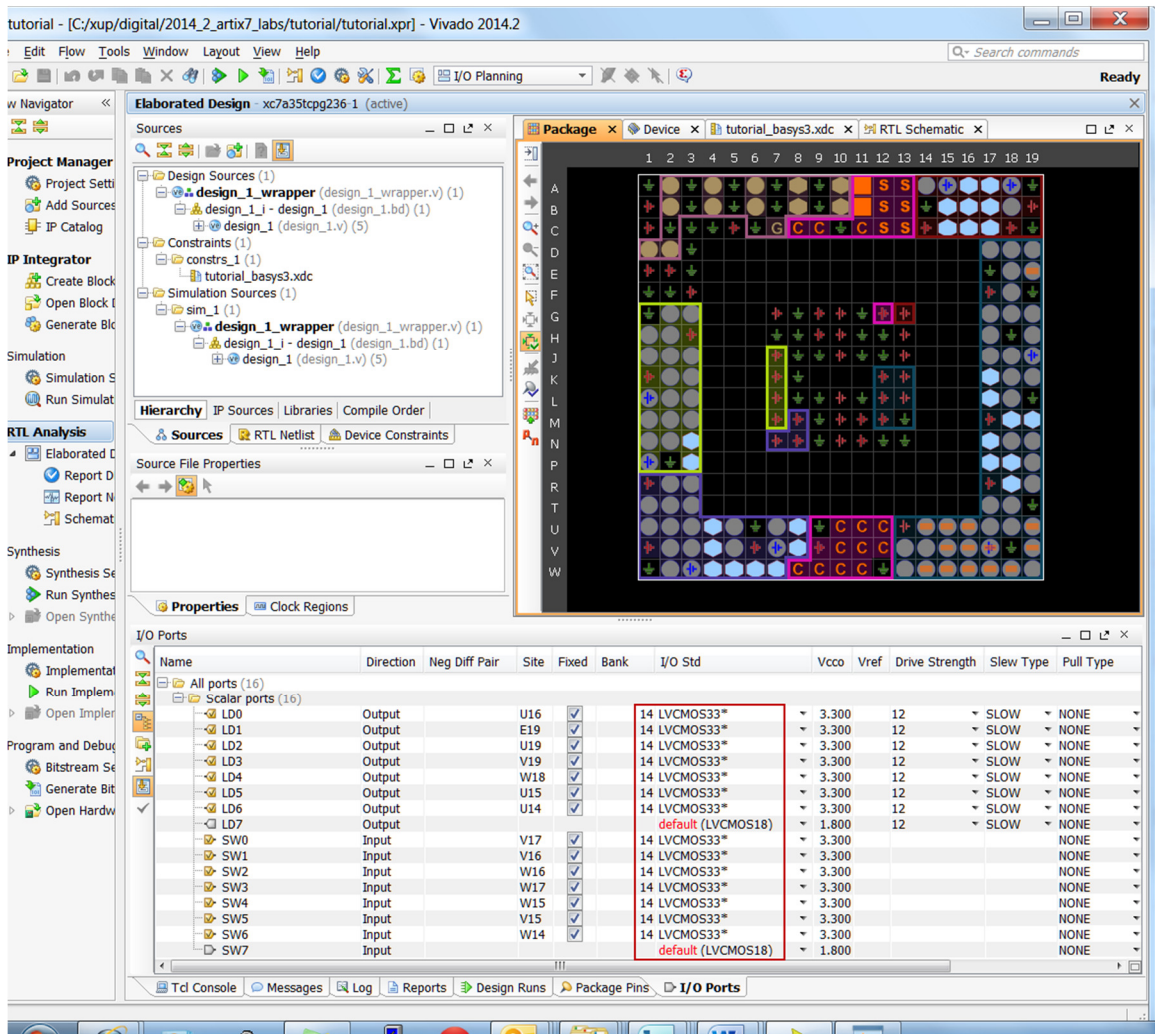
tutorial - [C:/xup/digital/2014_2_artix7_labs/tutorial/tutorial.xpr] - Vivado 2014.2

Edit Flow Tools Window Layout View Help

Search commands

I/O Planning

Ready

w Navigator

Project Manager
Project Setti
Add Sources
IP Catalog

IP Integrator
Create Block
Open Block
Generate Blo

Simulation
Simulation S
Run Simulat

RTL Analysis
Elaborated
Report D
Report N
Schemat

Synthesis
Synthesis Se
Run Synthes
Open Synthe

Implementation
Implementat
Run Impleme
Open Impler

Program and Debug
Bitstream Se
Generate Bit
Open Hardw

Elaborated Design - xc7a35tcpg236-1 (active)

Sources

Design Sources (1)
design_1_wrapper (design_1_wrapper.v) (1)
design_1_i - design_1 (design_1.bd) (1)
design_1 (design_1.v) (5)
Constraints (1)
constrs_1 (1)
tutorial_basys3.xdc
Simulation Sources (1)
sim_1 (1)
design_1_wrapper (design_1_wrapper.v) (1)
design_1_i - design_1 (design_1.bd) (1)
design_1 (design_1.v) (5)

Hierarchy | IP Sources | Libraries | Compile Order
Sources | RTL Netlist | Device Constraints

Source File Properties

Properties | Clock Regions

Package | Device | tutorial_basys3.xdc | RTL Schematic

1 2 3 4 5 6 7 8 9 10 11 12 13 14 15 16 17 18 19
A B C D E F G H J K L M N P R T U V W

G C C C S S S S
C C C
C C C
C C C C

I/O Ports

| Name | Direction | Neg Diff Pair | Site | Fixed | Bank | I/O Std | Vcco | Vref | Drive Strength | Slew Type | Pull Type |
|---|---|---|---|---|---|---|---|---|---|---|---|
| All ports (16) | | | | | | | | | | | |
| Scalar ports (16) | | | | | | | | | | | |
| LD0 | Output | | U16 | ✓ | 14 | LVCMOS33* | 3.300 | | 12 | SLOW | NONE |
| LD1 | Output | | E19 | ✓ | 14 | LVCMOS33* | 3.300 | | 12 | SLOW | NONE |
| LD2 | Output | | U19 | ✓ | 14 | LVCMOS33* | 3.300 | | 12 | SLOW | NONE |
| LD3 | Output | | V19 | ✓ | 14 | LVCMOS33* | 3.300 | | 12 | SLOW | NONE |
| LD4 | Output | | W18 | ✓ | 14 | LVCMOS33* | 3.300 | | 12 | SLOW | NONE |
| LD5 | Output | | U15 | ✓ | 14 | LVCMOS33* | 3.300 | | 12 | SLOW | NONE |
| LD6 | Output | | U14 | ✓ | 14 | LVCMOS33* | 3.300 | | 12 | SLOW | NONE |
| LD7 | Output | | | | | default (LVCMOS18) | 1.800 | | 12 | SLOW | NONE |
| SW0 | Input | | V17 | ✓ | 14 | LVCMOS33* | 3.300 | | | | NONE |
| SW1 | Input | | V16 | ✓ | 14 | LVCMOS33* | 3.300 | | | | NONE |
| SW2 | Input | | W16 | ✓ | 14 | LVCMOS33* | 3.300 | | | | NONE |
| SW3 | Input | | W17 | ✓ | 14 | LVCMOS33* | 3.300 | | | | NONE |
| SW4 | Input | | W15 | ✓ | 14 | LVCMOS33* | 3.300 | | | | NONE |
| SW5 | Input | | V15 | ✓ | 14 | LVCMOS33* | 3.300 | | | | NONE |
| SW6 | Input | | W14 | ✓ | 14 | LVCMOS33* | 3.300 | | | | NONE |
| SW7 | Input | | | | | default (LVCMOS18) | 1.800 | | | | NONE |

Tcl Console | Messages | Log | Reports | Design Runs | Package Pins | I/O Ports